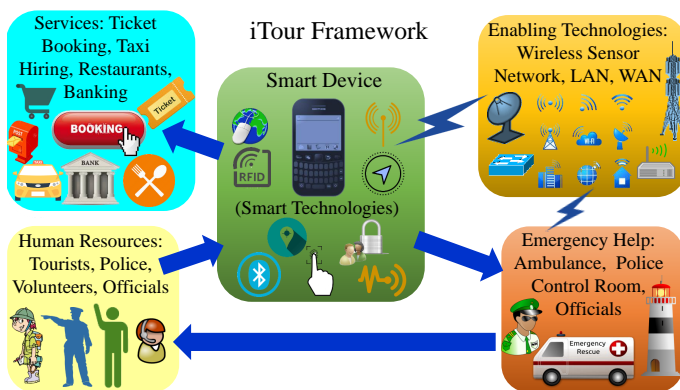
iTour Framework

Services: Ticket Booking, Taxi Hiring, Restaurants, Banking

Ticket

BOOKING

BANK

TAXI

Smart Device

RFID

(Smart Technologies)

Enabling Technologies: Wireless Sensor Network, LAN, WAN

Human Resources: Tourists, Police, Volunteers, Officials

Emergency Help: Ambulance, Police Control Room, Officials

Emergency Rescue